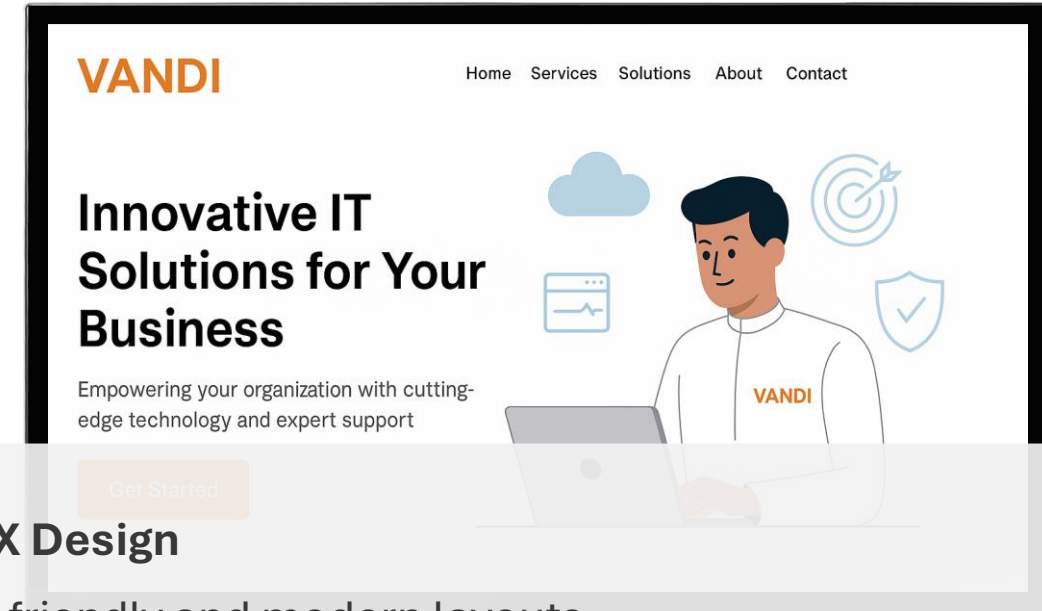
VANDI

Home Services Solutions About Contact

Innovative IT Solutions for Your Business

Empowering your organization with cutting-edge technology and expert support

VANDI

Get Started

X Design

friendly and modern layouts